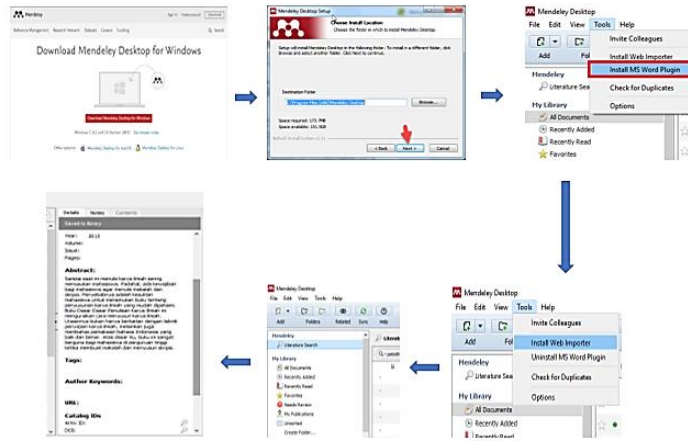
Mendeley

Download Mendeley Desktop for Windows

Mendeley Desktop Setup

Choose Install Location

Choose the folder in which to install Mendeley Desktop.

Destination Folder

Browse...

< Back Next > Cancel

Mendeley Desktop

File Edit View Tools Help

Invite Colleagues

Install Web Importer

Install MS Word Plugin

Check for Duplicates

Options

Mendeley

Literature Search

My Library

All Documents

Recently Added

Recently Read

Favorites

Mendeley Desktop

File Edit View Tools Help

Invite Colleagues

Install Web Importer

Uninstall MS Word Plugin

Check for Duplicates

Options

Mendeley

Literature Search

My Library

All Documents

Recently Added

Recently Read

File Edit View Tools Help

Folders Related Sync Help

Mendeley

Literature Search

My Library

All Documents

Recently Added

Recently Read

Favorites

Needs Review

My Publications

Unsorted

Create Folder...

Literature

Details Notes Contents

Saved to library

Year:

Volume:

Issue:

Pages:

Abstract:

Tags:

Author Keywords:

URL:

Catalog IDs

ArXiv ID:

DOI: